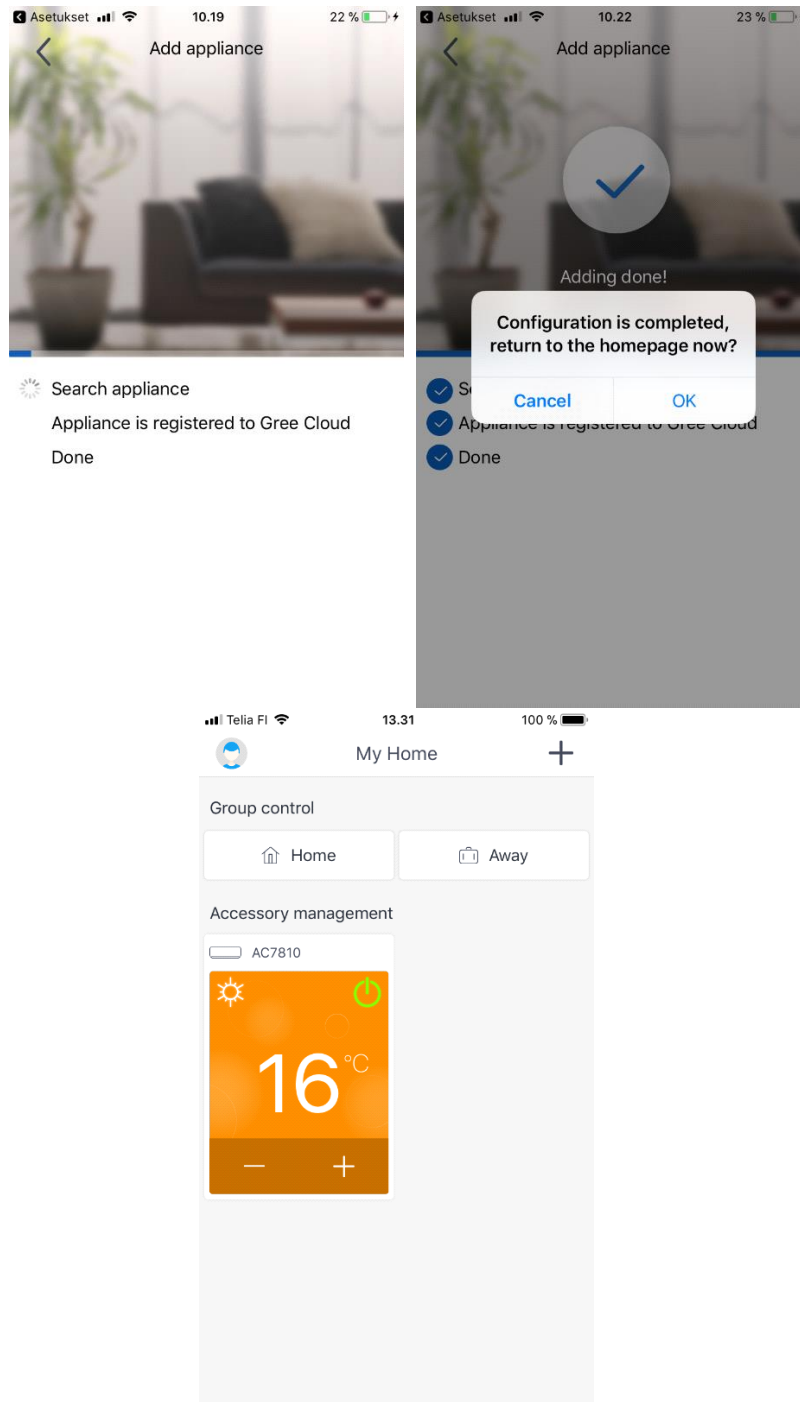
Asetukset 10.19 22 %

Add appliance

Search appliance

Appliance is registered to Gree Cloud

Done

Asetukset 10.22 23 %

Add appliance

Adding done!

Configuration is completed, return to the homepage now?

Cancel OK

S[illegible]

Appliance is registered to Gree Cloud

Done

Telia FI 13.31 100 %

My Home

Group control

Home

Away

Accessory management

AC7810

16 °C

— +